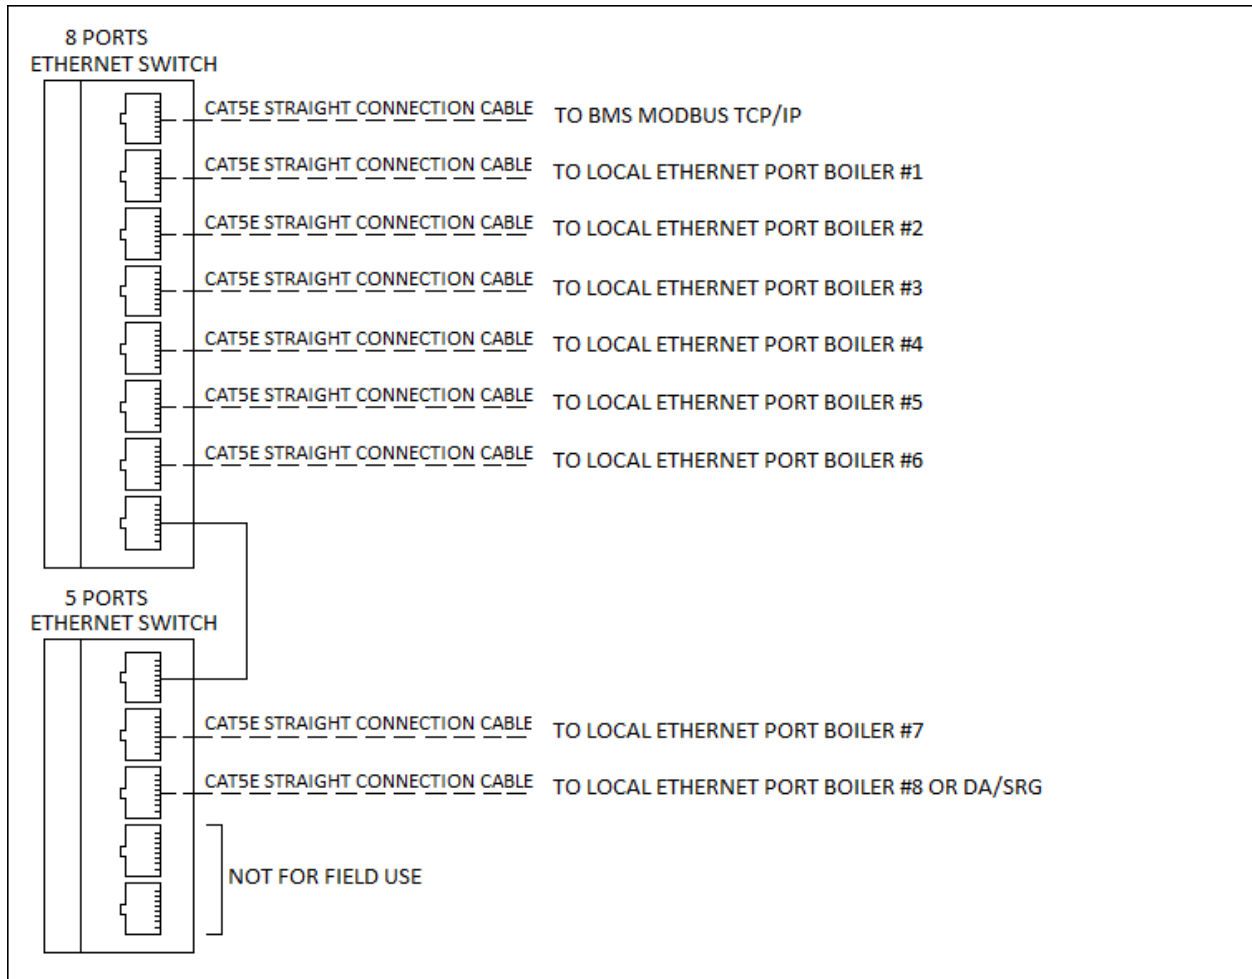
8 PORTS
ETHERNET SWITCH

CAT5E STRAIGHT CONNECTION CABLE TO BMS MODBUS TCP/IP

CAT5E STRAIGHT CONNECTION CABLE TO LOCAL ETHERNET PORT BOILER #1

CAT5E STRAIGHT CONNECTION CABLE TO LOCAL ETHERNET PORT BOILER #2

CAT5E STRAIGHT CONNECTION CABLE TO LOCAL ETHERNET PORT BOILER #3

CAT5E STRAIGHT CONNECTION CABLE TO LOCAL ETHERNET PORT BOILER #4

CAT5E STRAIGHT CONNECTION CABLE TO LOCAL ETHERNET PORT BOILER #5

CAT5E STRAIGHT CONNECTION CABLE TO LOCAL ETHERNET PORT BOILER #6

5 PORTS
ETHERNET SWITCH

CAT5E STRAIGHT CONNECTION CABLE TO LOCAL ETHERNET PORT BOILER #7

CAT5E STRAIGHT CONNECTION CABLE TO LOCAL ETHERNET PORT BOILER #8 OR DA/SRG

NOT FOR FIELD USE